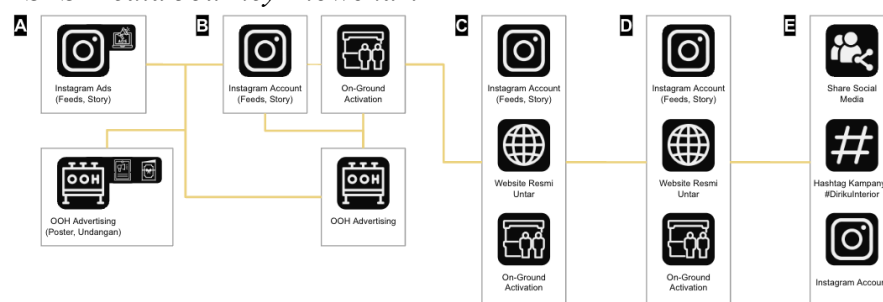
A

Instagram Ads
(Feeds, Story)

OOH
OOH Advertising
(Poster, Undangan)

B

Instagram Account
(Feeds, Story)

On-Ground
Activation

OOH
OOH Advertising

C

Instagram Account
(Feeds, Story)

Website Resmi
Untar

On-Ground
Activation

D

Instagram Account
(Feeds, Story)

Website Resmi
Untar

On-Ground
Activation

E

Share Social
Media

Hashtag Kampan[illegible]
#DirikuInterior

Instagram Accou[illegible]